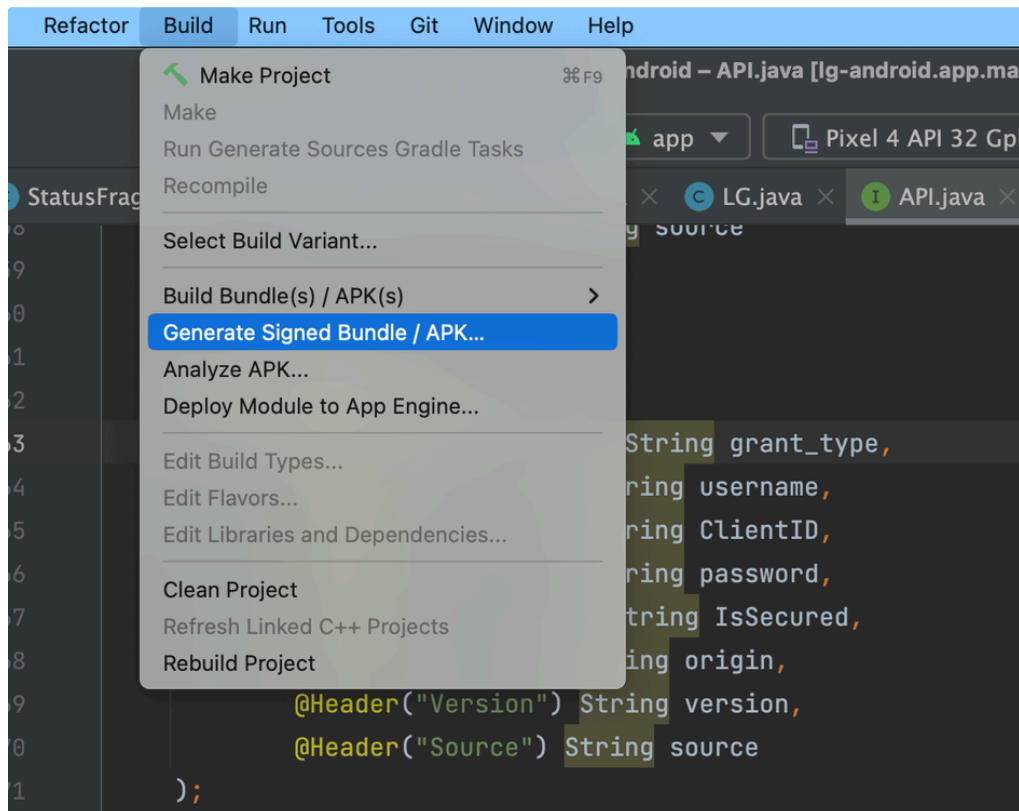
Refactor Build Run Tools Git Window Help

ndroid – API.java [lg-android.app.ma

app

Pixel 4 API 32 Gp

StatusFrag

LG.java

API.java

Make Project ⌘F9
Make
Run Generate Sources Gradle Tasks
Recompile

Select Build Variant...

Build Bundle(s) / APK(s)
Generate Signed Bundle / APK...
Analyze APK...
Deploy Module to App Engine...

Edit Build Types...
Edit Flavors...
Edit Libraries and Dependencies...

Clean Project
Refresh Linked C++ Projects
Rebuild Project

8 g source
9
0
1
2
3 String grant_type,
4 ring username,
5 ring ClientID,
6 ring password,
7 tring IsSecured,
8 ing origin,
9 @Header("Version") String version,
0 @Header("Source") String source
1 );